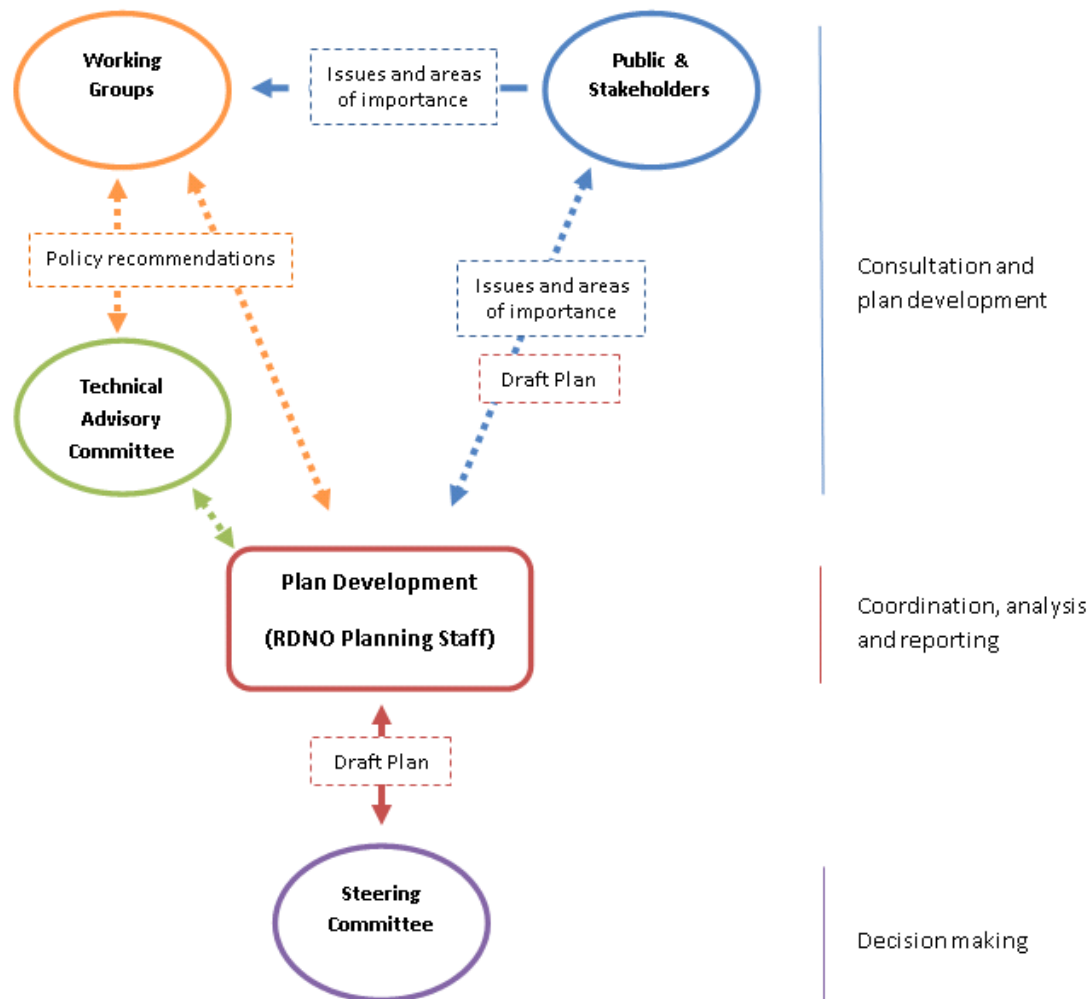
Working Groups

Issues and areas of importance

Public & Stakeholders

Policy recommendations

Issues and areas of importance

Draft Plan

Consultation and plan development

Technical Advisory Committee

Plan Development

(RDNO Planning Staff)

Coordination, analysis and reporting

Draft Plan

Steering Committee

Decision making